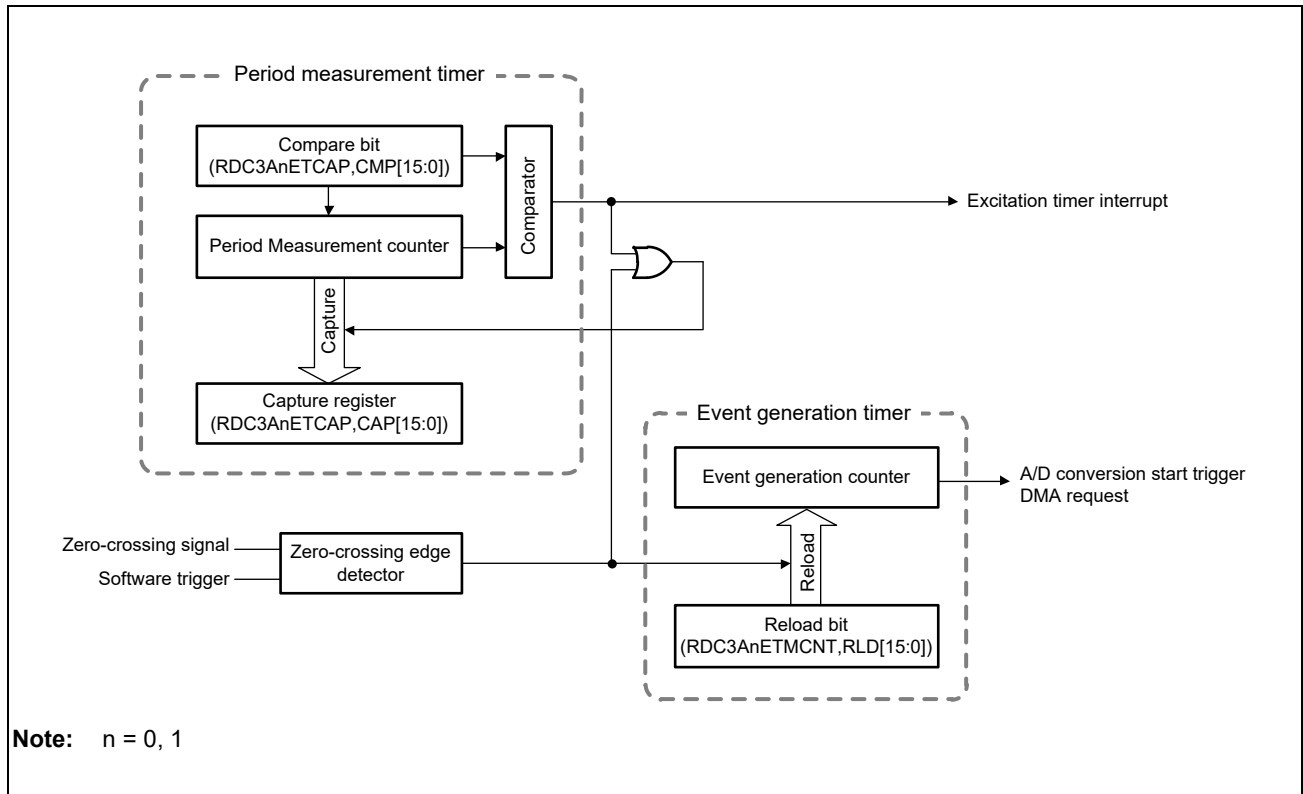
Period measurement timer

Compare bit
(RDC3AnETCAP,CMP[15:0])

Comparator

Excitation timer interrupt

Period Measurement counter

Capture

Capture register
(RDC3AnETCAP,CAP[15:0])

Event generation timer

Event generation counter

A/D conversion start trigger
DMA request

Zero-crossing signal
Software trigger

Zero-crossing edge detector

Reload

Reload bit
(RDC3AnETMCNT,RLD[15:0])

Note: n = 0, 1